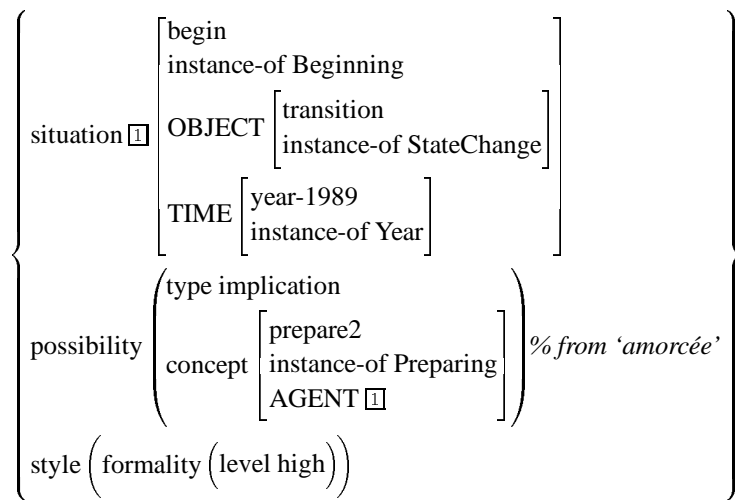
$$\left\{\begin{array}{l}
\text{situation } \boxed{1} \begin{bmatrix} \text{begin} \\ \text{instance-of Beginning} \\ \text{OBJECT} \begin{bmatrix} \text{transition} \\ \text{instance-of StateChange} \end{bmatrix} \\ \text{TIME} \begin{bmatrix} \text{year-1989} \\ \text{instance-of Year} \end{bmatrix} \end{bmatrix} \\
\text{possibility} \begin{pmatrix} \text{type implication} \\ \text{concept} \begin{bmatrix} \text{prepare2} \\ \text{instance-of Preparing} \\ \text{AGENT } \boxed{1} \end{bmatrix} \end{pmatrix} \textit{\% from 'amorcée'} \\
\text{style} \left( \text{formality} \left( \text{level high} \right) \right)
\end{array}\right\}$$